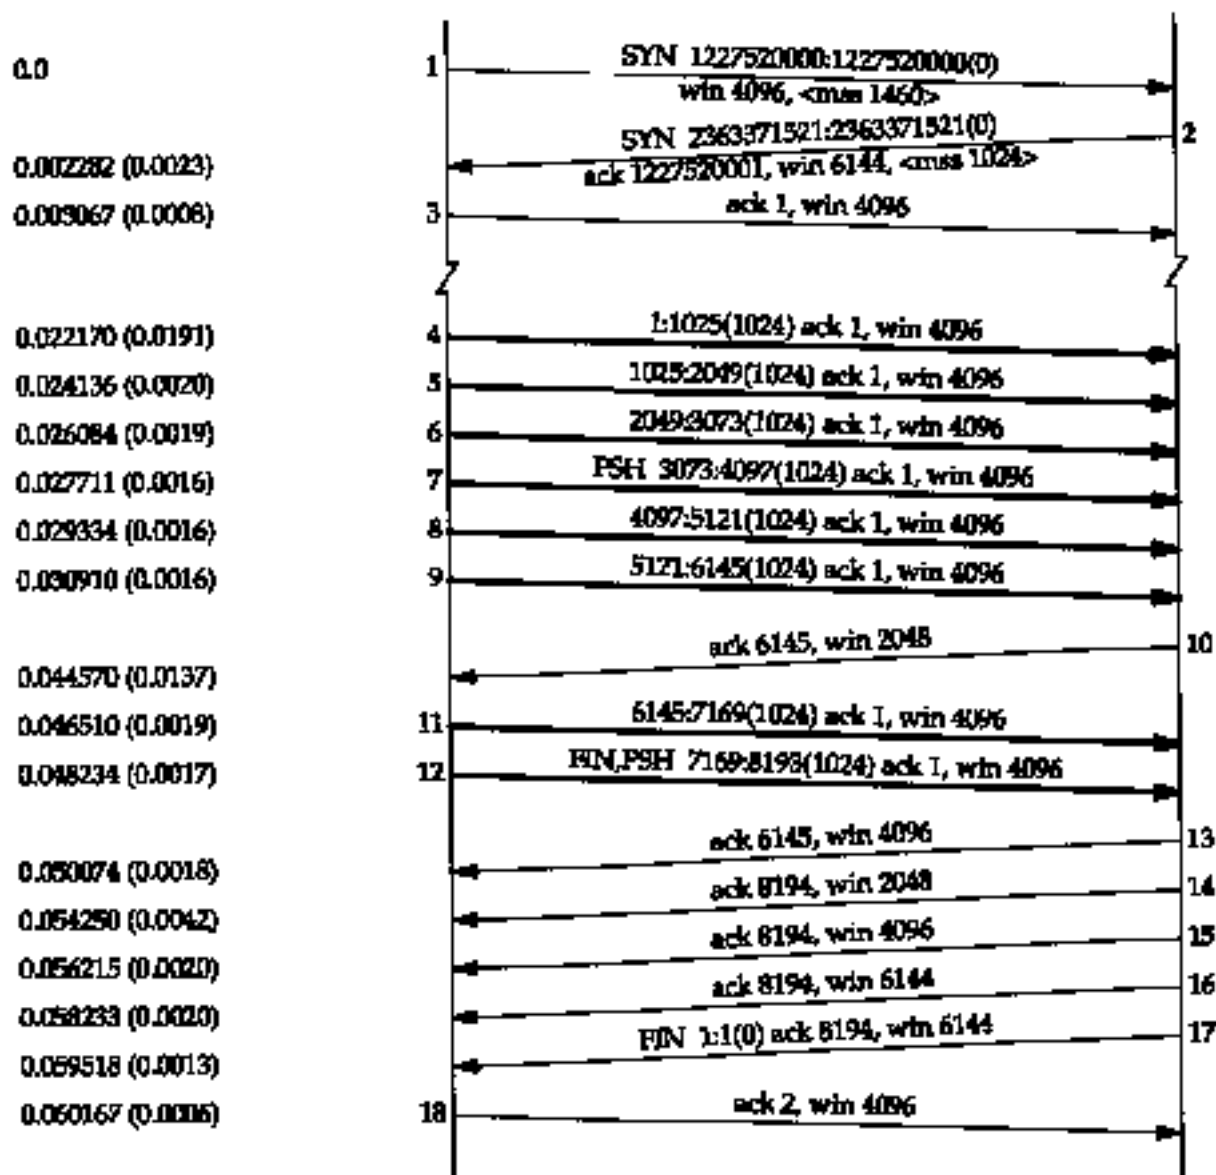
0.0

0.002282 (0.0023)

0.003067 (0.0008)

0.022170 (0.0191)

0.024136 (0.0020)

0.026084 (0.0019)

0.027711 (0.0016)

0.029334 (0.0016)

0.030910 (0.0016)

0.044570 (0.0137)

0.046510 (0.0019)

0.048234 (0.0017)

0.050074 (0.0018)

0.054250 (0.0042)

0.056215 (0.0020)

0.058233 (0.0020)

0.059518 (0.0013)

0.060167 (0.0006)

1 SYN 1227520000:1227520000(0) win 4096, <mss 1460>

2 SYN 2363371521:2363371521(0) ack 1227520001, win 6144, <mss 1024>

3 ack 1, win 4096

4 1:1025(1024) ack 1, win 4096

5 1025:2049(1024) ack 1, win 4096

6 2049:3073(1024) ack 1, win 4096

7 PSH 3073:4097(1024) ack 1, win 4096

8 4097:5121(1024) ack 1, win 4096

9 5121:6145(1024) ack 1, win 4096

10 ack 6145, win 2048

11 6145:7169(1024) ack 1, win 4096

12 FIN,PSH 7169:8193(1024) ack 1, win 4096

13 ack 6145, win 4096

14 ack 8194, win 2048

15 ack 8194, win 4096

16 ack 8194, win 6144

17 FIN 1:1(0) ack 8194, win 6144

18 ack 2, win 4096